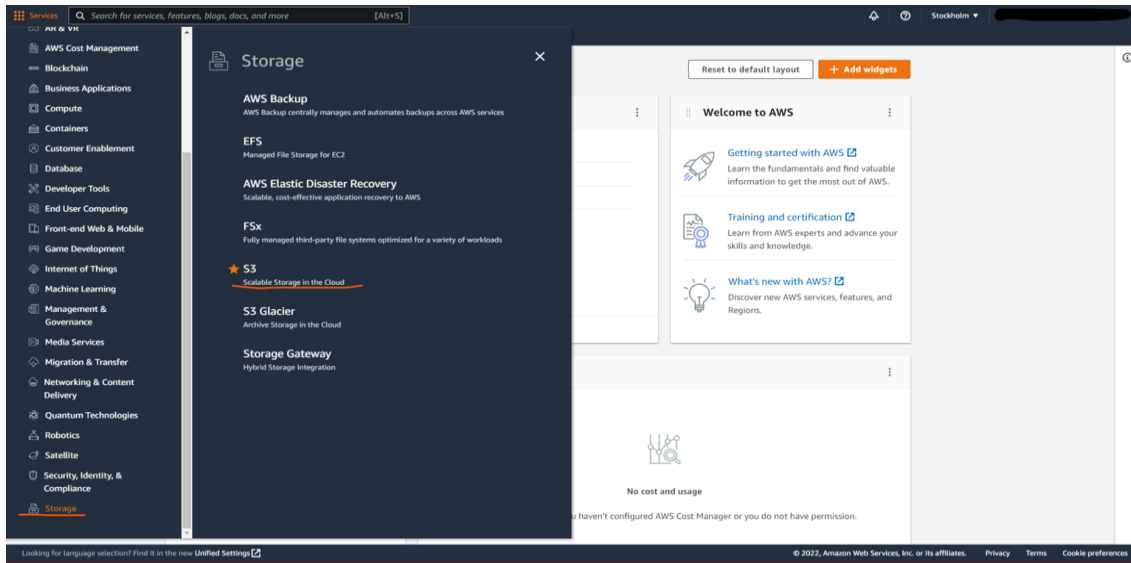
Services
Search for services, features, blogs, docs, and more
[Alt+S]
Stockholm ▼

AR & VR
AWS Cost Management
Blockchain
Business Applications
Compute
Containers
Customer Enablement
Database
Developer Tools
End User Computing
Front-end Web & Mobile
Game Development
Internet of Things
Machine Learning
Management & Governance
Media Services
Migration & Transfer
Networking & Content Delivery
Quantum Technologies
Robotics
Satellite
Security, Identity, & Compliance
Storage

Storage

AWS Backup
AWS Backup centrally manages and automates backups across AWS services

EFS
Managed File Storage for EC2

AWS Elastic Disaster Recovery
Scalable, cost-effective application recovery to AWS

FSx
Fully managed third-party file systems optimized for a variety of workloads

S3
Scalable Storage in the Cloud

S3 Glacier
Archive Storage in the Cloud

Storage Gateway
Hybrid Storage Integration

Reset to default layout
+ Add widgets

Welcome to AWS

Getting started with AWS
Learn the fundamentals and find valuable information to get the most out of AWS.

Training and certification
Learn from AWS experts and advance your skills and knowledge.

What's new with AWS?
Discover new AWS services, features, and Regions.

No cost and usage
u haven't configured AWS Cost Manager or you do not have permission.

Looking for language selection? Find it in the new Unified Settings
© 2022, Amazon Web Services, Inc. or its affiliates.
Privacy
Terms
Cookie preferences